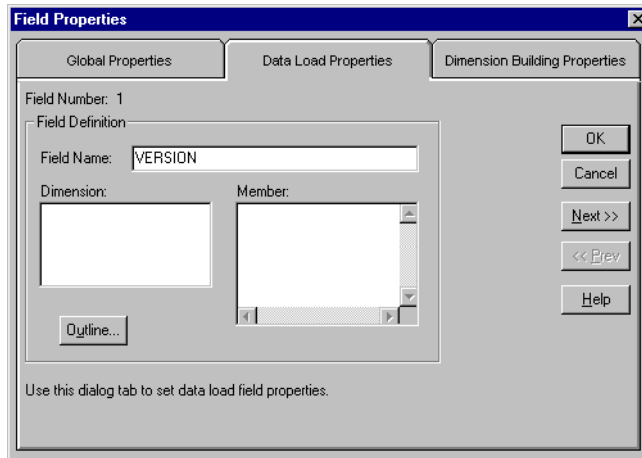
Field Properties

Global Properties

Data Load Properties

Dimension Building Properties

Field Number: 1

Field Definition

Field Name: VERSION

Dimension:

Member:

Outline...

OK

Cancel

Next >>

<< Prev

Help

Use this dialog tab to set data load field properties.